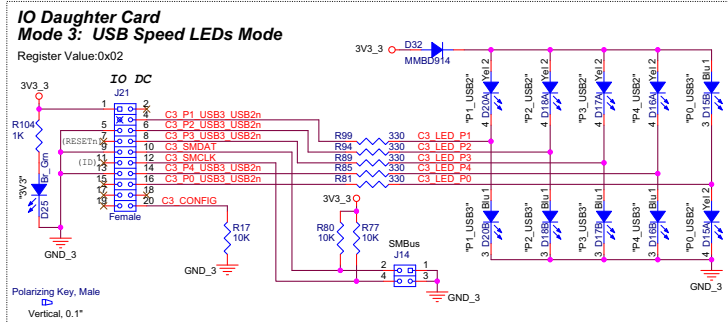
IO Daughter Card
Mode 3: USB Speed LEDs Mode

Register Value:0x02

3V3_3
D32
MMBD914

3V3_3

IO DC
J21

R104
1K

"3V3"
Br_Grn
D25

GND_3

(RESETn)
(ID)

Female

C3_P1_USB3_USB2n
C3_P2_USB3_USB2n
C3_P3_USB3_USB2n
C3_SMDAT
C3_SMCLK
C3_P4_USB3_USB2n
C3_P0_USB3_USB2n
C3_CONFIG

1 2
3 4
5 6
7 8
9 10
11 12
13 14
15 16
17 18
19 20

R99 330 C3_LED_P1
R94 330 C3_LED_P2
R89 330 C3_LED_P3
R85 330 C3_LED_P4
R81 330 C3_LED_P0

R17
10K

GND_3

3V3_3
R80
10K
R77
10K

SMBus
J14
2 1
4 3

GND_3

"P1_USB2" Yel 2 D20A 4 3
"P2_USB2" Yel 2 D18A 4 3
"P3_USB2" Yel 2 D17A 4 3
"P4_USB2" Yel 2 D16A 4 3
"P0_USB3" Blu 1 D15B 4 3

"P1_USB3" Blu 1 D20B 3 4
"P2_USB3" Blu 1 D18B 3 4
"P3_USB3" Blu 1 D17B 3 4
"P4_USB3" Blu 1 D16B 3 4
"P0_USB2" Yel 2 D15A 3 4

GND_3

Polarizing Key, Male
Vertical, 0.1"